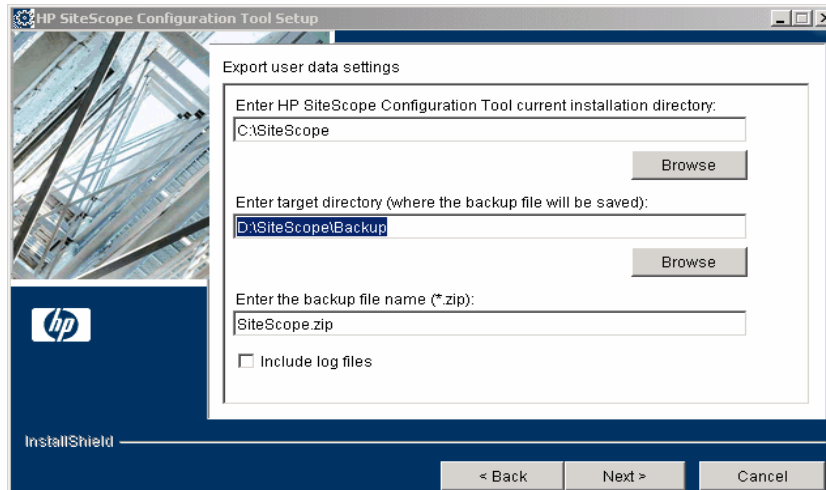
HP SiteScope Configuration Tool Setup

Export user data settings

Enter HP SiteScope Configuration Tool current installation directory:

C:\SiteScope

Browse

Enter target directory (where the backup file will be saved):

D:\SiteScope\Backup

Browse

Enter the backup file name (*.zip):

SiteScope.zip

Include log files

hp

InstallShield

< Back

Next >

Cancel